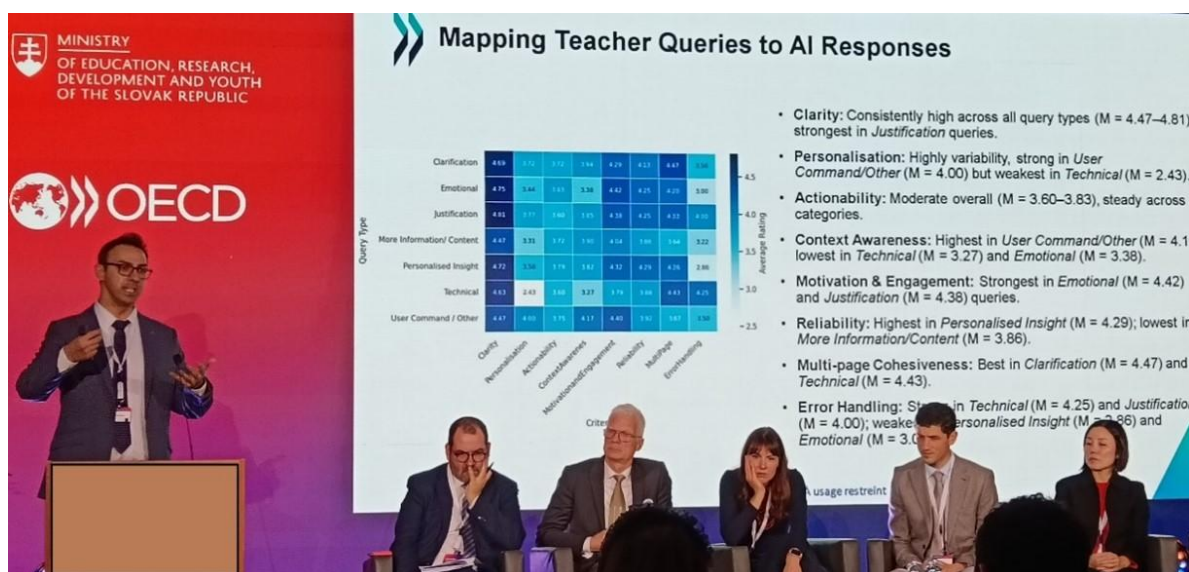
MINISTRY
OF EDUCATION, RESEARCH, DEVELOPMENT AND YOUTH OF THE SLOVAK REPUBLIC

OECD

Mapping Teacher Queries to AI Responses

| Query Type | Clarity | Personalisation | Actionability | ContextAwareness | MotivationandEngagement | Reliability | MultiPage | ErrorHandling |
|---|---|---|---|---|---|---|---|---|
| Clarification | 4.69 | 3.72 | 3.72 | 3.94 | 4.29 | 4.13 | 4.47 | 3.88 |
| Emotional | 4.75 | 3.44 | 3.63 | 3.38 | 4.42 | 4.25 | 4.29 | 3.00 |
| Justification | 4.81 | 3.77 | 3.60 | 3.65 | 4.38 | 4.25 | 4.33 | 4.00 |
| More Information/ Content | 4.47 | 3.31 | 3.72 | 3.92 | 4.04 | 3.86 | 3.94 | 3.22 |
| Personalised Insight | 4.72 | 3.58 | 3.79 | 3.82 | 4.32 | 4.29 | 4.26 | 3.86 |
| Technical | 4.63 | 2.43 | 3.60 | 3.27 | 3.79 | 3.98 | 4.43 | 4.25 |
| User Command / Other | 4.47 | 4.00 | 3.75 | 4.17 | 4.45 | 3.92 | 3.67 | 3.50 |

Average Rating
4.5
4.0
3.5
3.0
2.5

Crite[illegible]

• Clarity: Consistently high across all query types (M = 4.47–4.81) strongest in Justification queries.
• Personalisation: Highly variability, strong in User Command/Other (M = 4.00) but weakest in Technical (M = 2.43).
• Actionability: Moderate overall (M = 3.60–3.83), steady across categories.
• Context Awareness: Highest in User Command/Other (M = 4.1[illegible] lowest in Technical (M = 3.27) and Emotional (M = 3.38).
• Motivation & Engagement: Strongest in Emotional (M = 4.42) and Justification (M = 4.38) queries.
• Reliability: Highest in Personalised Insight (M = 4.29); lowest in More Information/Content (M = 3.86).
• Multi-page Cohesiveness: Best in Clarification (M = 4.47) and Technical (M = 4.43).
• Error Handling: St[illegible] in Technical (M = 4.25) and Justification (M = 4.00); weake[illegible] Personalised Insight (M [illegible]86) and Emotional (M = 3.0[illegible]

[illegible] usage restreint